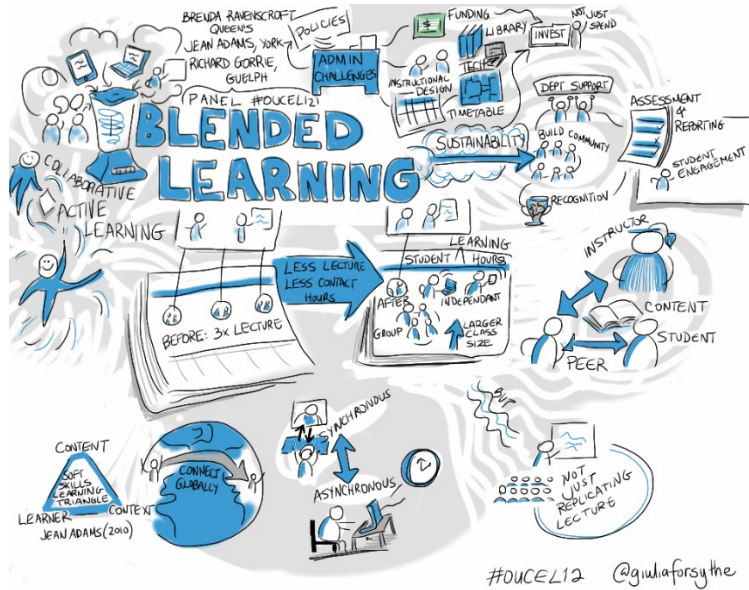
BRENDA RAVENSCROFT QUEEN'S
JEAN ADAMS, YORK
RICHARD GORRIE, GUELPH
POLICIES
ADMIN CHALLENGES
FUNDING
LIBRARY
TECH
INSTRUCTIONAL DESIGN
TIMETABLE
INVEST
NOT JUST SPEND
PANEL #OUCEL12
BLENDED LEARNING
DEPT SUPPORT
BUILD COMMUNITY
SUSTAINABILITY
ASSESSMENT & REPORTING
STUDENT ENGAGEMENT
RECOGNITION
COLLABORATIVE
ACTIVE
LEARNING
BEFORE: 3x LECTURE
LESS LECTURE LESS CONTACT HOURS
STUDENT LEARNING HOURS
AFTER
INDEPENDANT
GROUP
LARGER CLASS SIZE
INSTRUCTOR
CONTENT
STUDENT
PEER
SYNCHRONOUS
ASYNCHRONOUS
BUT
NOT JUST REPLICATING LECTURE
CONTENT
SOFT SKILLS LEARNING TRIANGLE
LEARNER
CONTEXT
JEAN ADAMS (2010)
CONNECT GLOBALLY
#OUCEL12
@giuliaforsythe